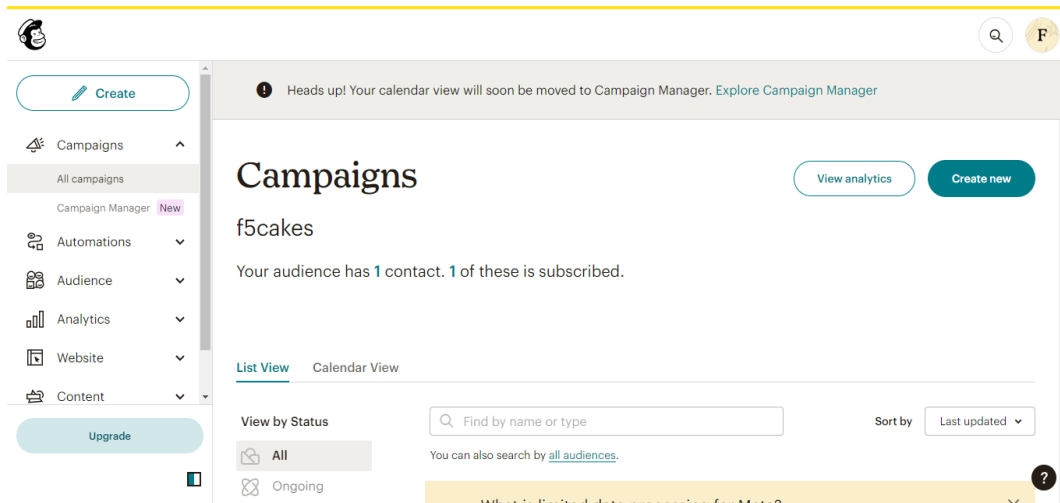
F

Create

Campaigns

All campaigns

Campaign Manager New

Automations

Audience

Analytics

Website

Content

Upgrade

Heads up! Your calendar view will soon be moved to Campaign Manager. Explore Campaign Manager

Campaigns

View analytics

Create new

f5cakes

Your audience has 1 contact. 1 of these is subscribed.

List View Calendar View

View by Status

All

Ongoing

Find by name or type

You can also search by all audiences.

Sort by Last updated

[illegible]

?